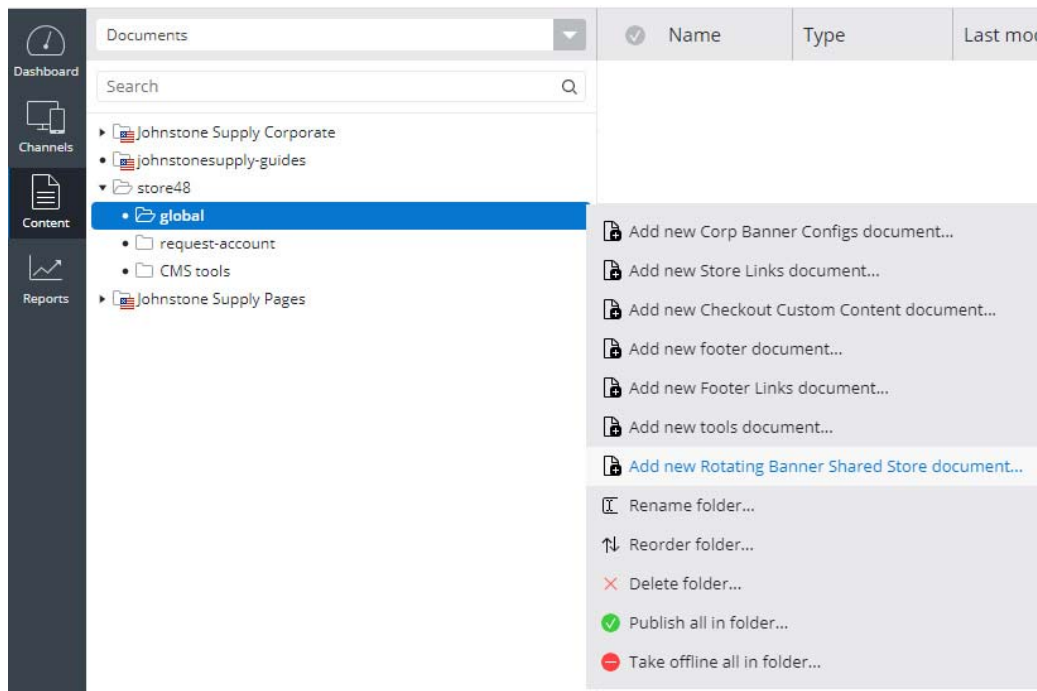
Dashboard
Channels
Content
Reports

Documents

Search

Johnstone Supply Corporate
johnstonesupply-guides
store48
global
request-account
CMS tools
Johnstone Supply Pages

Name | Type | Last mo

Add new Corp Banner Configs document...
Add new Store Links document...
Add new Checkout Custom Content document...
Add new footer document...
Add new Footer Links document...
Add new tools document...
Add new Rotating Banner Shared Store document...
Rename folder...
Reorder folder...
Delete folder...
Publish all in folder...
Take offline all in folder...